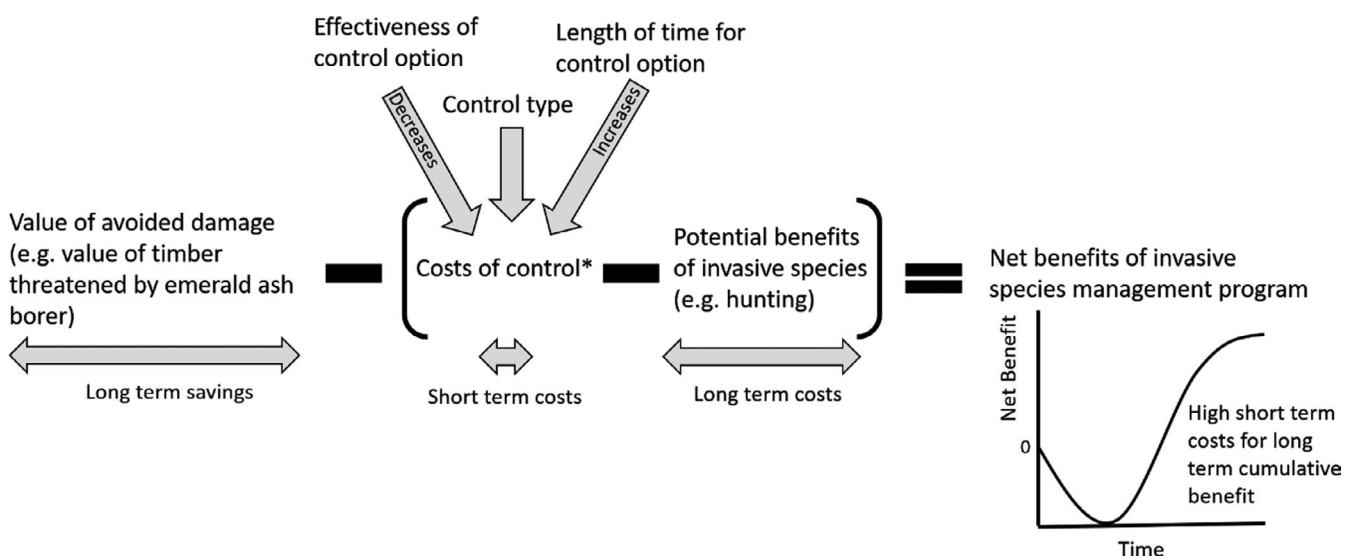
Effectiveness of control option

Length of time for control option

Decreases

Control type

Increases

Value of avoided damage (e.g. value of timber threatened by emerald ash borer)

Costs of control*

Potential benefits of invasive species (e.g. hunting)

Net benefits of invasive species management program

Long term savings

Short term costs

Long term costs

Net Benefit

0

High short term costs for long term cumulative benefit

Time